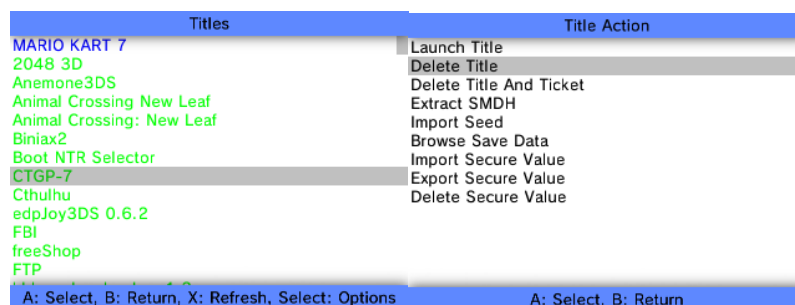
Titles

MARIO KART 7
2048 3D
Anemone3DS
Animal Crossing New Leaf
Animal Crossing: New Leaf
Biniax2
Boot NTR Selector
CTGP-7
Cthulhu
edpJoy3DS 0.6.2
FBI
freeShop
FTP
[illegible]

A: Select, B: Return, X: Refresh, Select: Options

Title Action

Launch Title
Delete Title
Delete Title And Ticket
Extract SMDH
Import Seed
Browse Save Data
Import Secure Value
Export Secure Value
Delete Secure Value

A: Select, B: Return